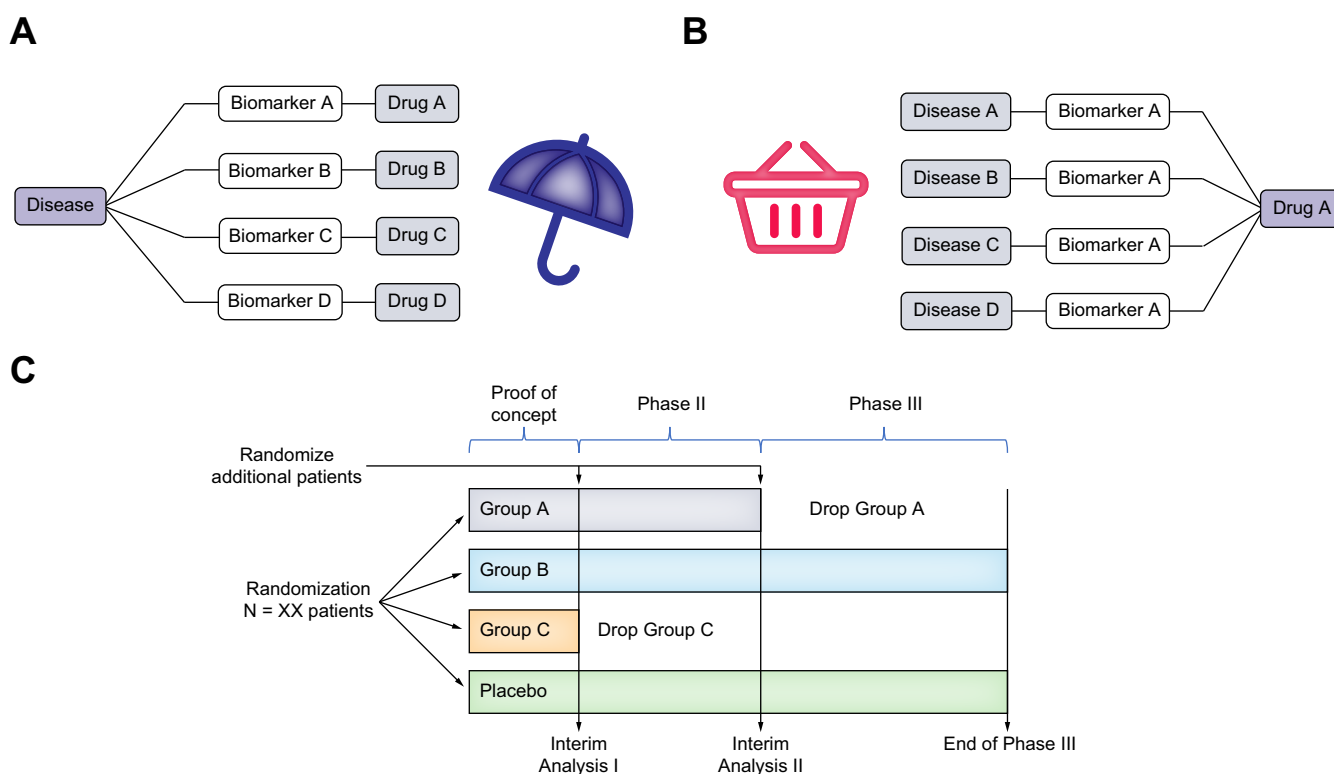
A

Disease

Biomarker A
Drug A
Biomarker B
Drug B
Biomarker C
Drug C
Biomarker D
Drug D

B

Disease A
Biomarker A
Disease B
Biomarker A
Disease C
Biomarker A
Disease D
Biomarker A
Drug A

C

Proof of concept
Phase II
Phase III

Randomize additional patients

Group A
Drop Group A
Group B
Group C
Drop Group C
Placebo

Randomization
N = XX patients

Interim Analysis I
Interim Analysis II
End of Phase III